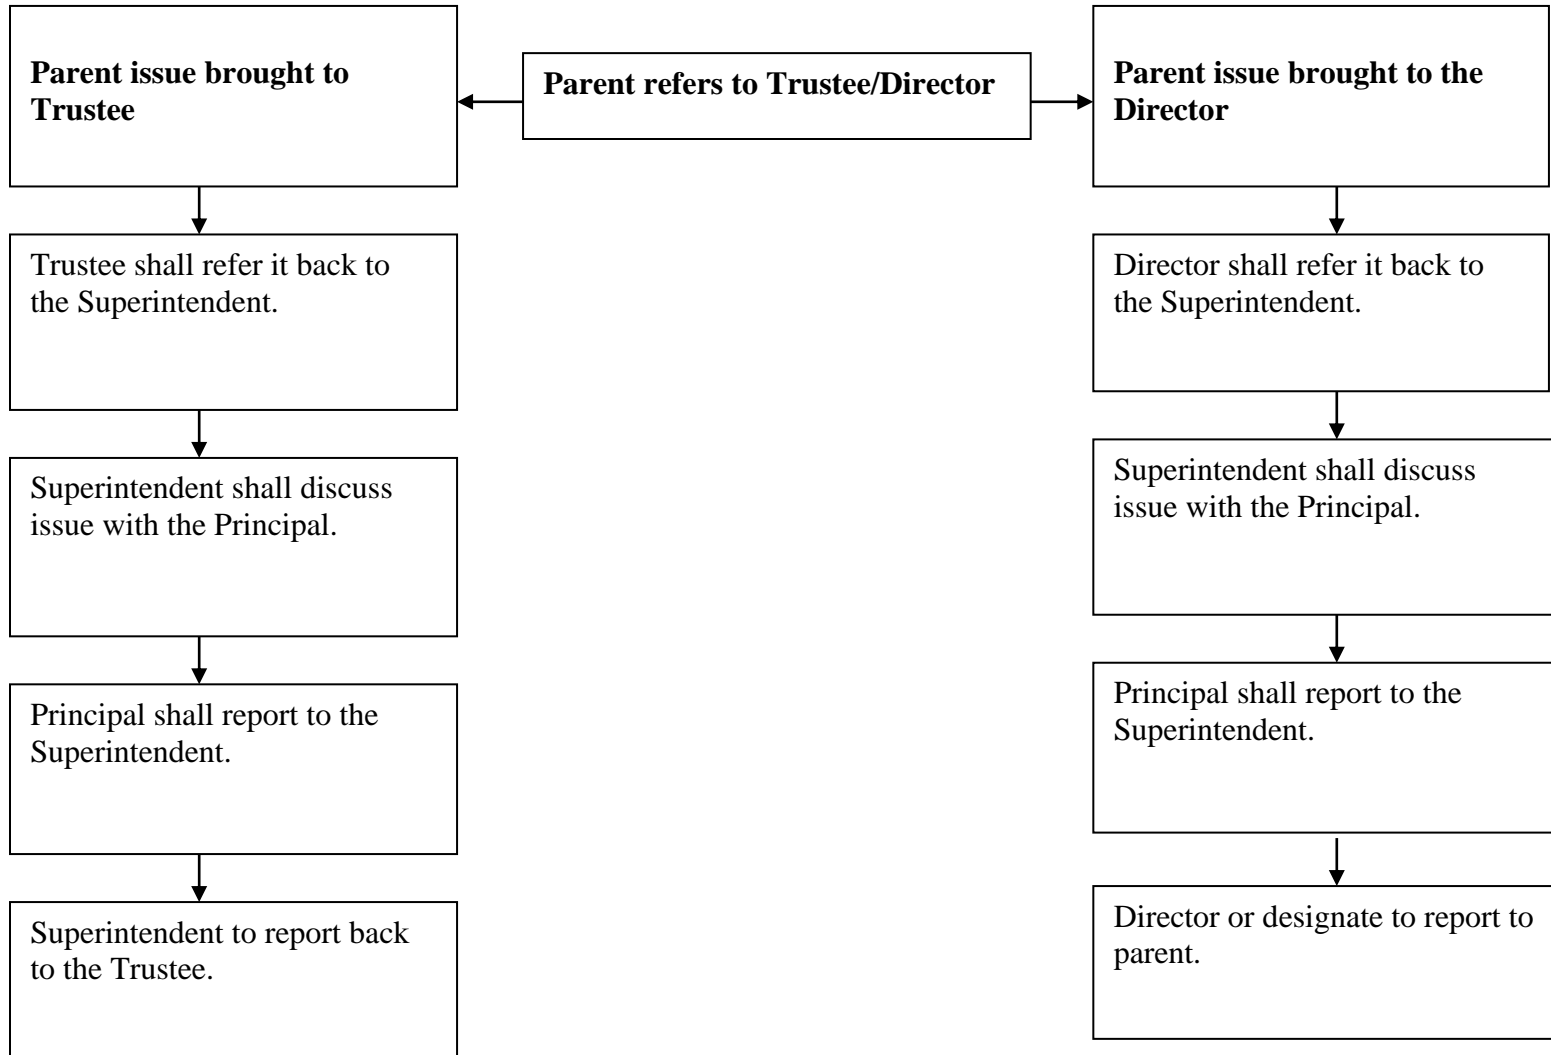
**Parent refers to Trustee/Director**

**Parent issue brought to Trustee**

Trustee shall refer it back to the Superintendent.

Superintendent shall discuss issue with the Principal.

Principal shall report to the Superintendent.

Superintendent to report back to the Trustee.

**Parent issue brought to the Director**

Director shall refer it back to the Superintendent.

Superintendent shall discuss issue with the Principal.

Principal shall report to the Superintendent.

Director or designate to report to parent.